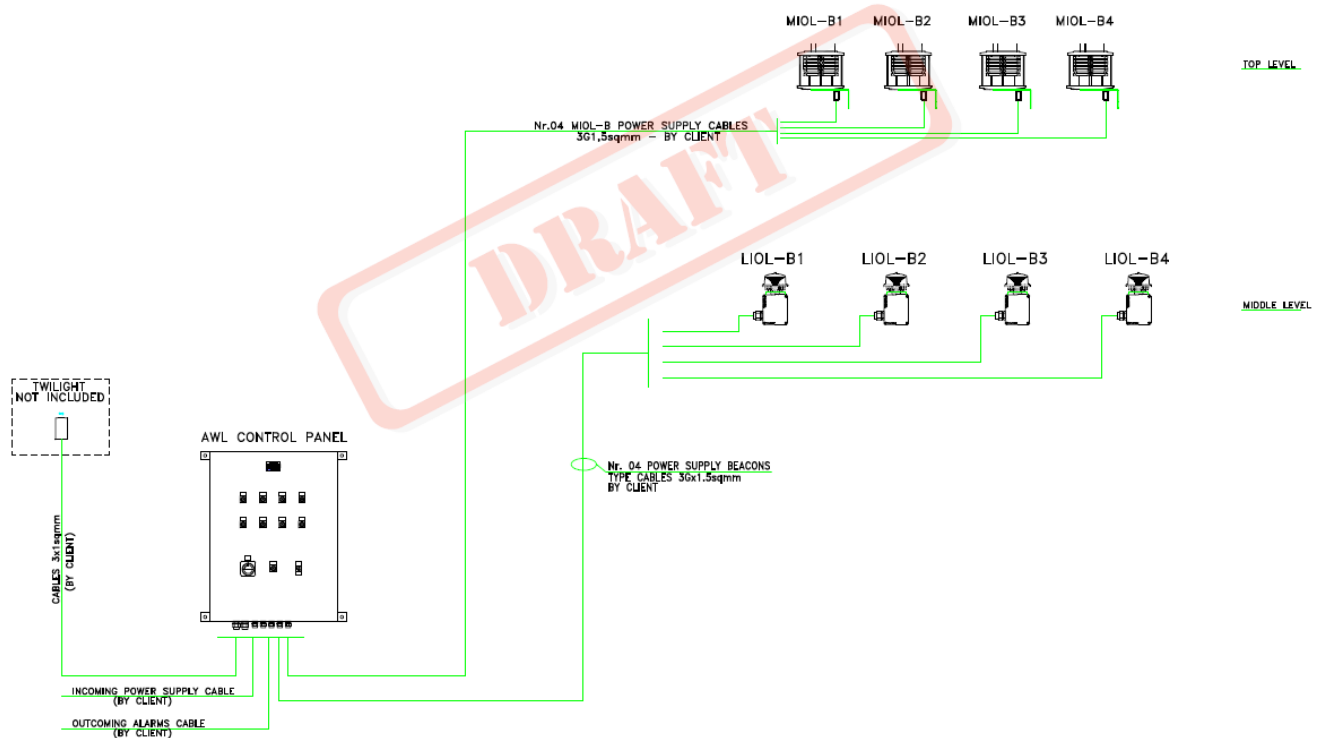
MIOL-B1 MIOL-B2 MIOL-B3 MIOL-B4

TOP LEVEL

Nr.04 MIOL-B POWER SUPPLY CABLES
3G1,5sqmm - BY CLIENT

DRAFT

LIOL-B1 LIOL-B2 LIOL-B3 LIOL-B4

MIDDLE LEVEL

TWILIGHT
NOT INCLUDED

AWL CONTROL PANEL

Nr. 04 POWER SUPPLY BEACONS
TYPE CABLES 3Gx1.5sqmm
BY CLIENT

CABLES 3x1sqmm
(BY CLIENT)

INCOMING POWER SUPPLY CABLE
(BY CLIENT)

OUTCOMING ALARMS CABLE
(BY CLIENT)